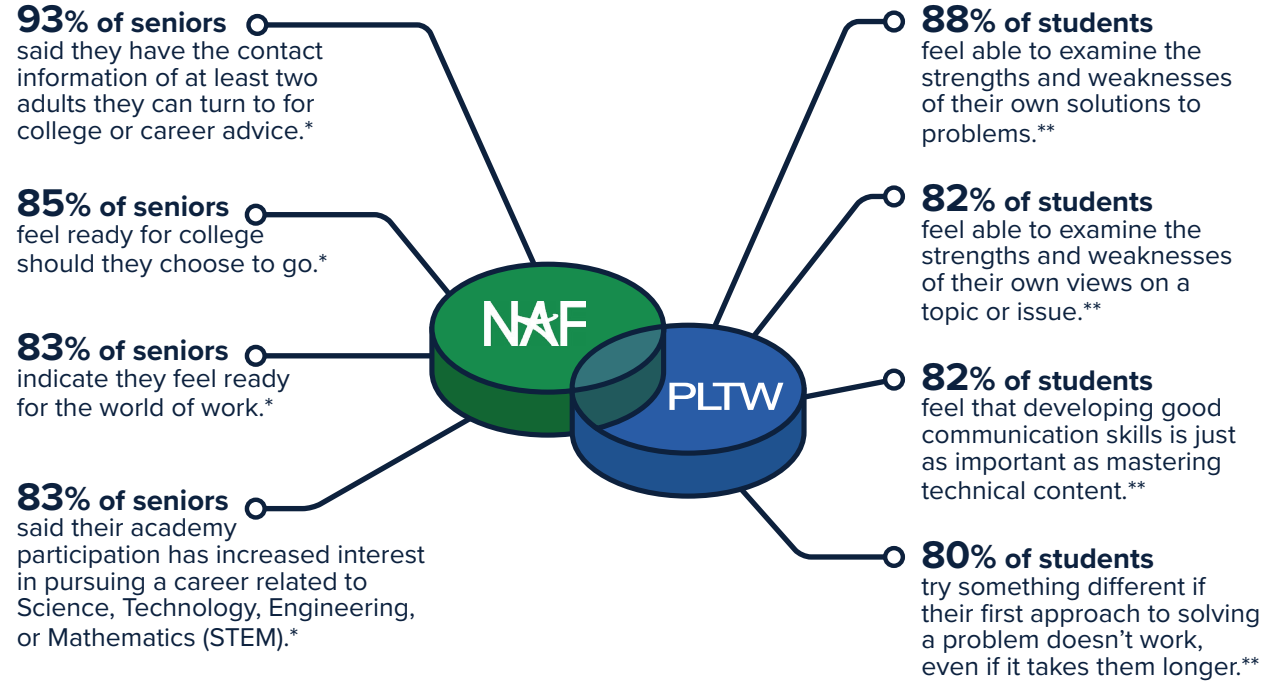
93% of seniors
said they have the contact information of at least two adults they can turn to for college or career advice.*

85% of seniors
feel ready for college should they choose to go.*

83% of seniors
indicate they feel ready for the world of work.*

83% of seniors
said their academy participation has increased interest in pursuing a career related to Science, Technology, Engineering, or Mathematics (STEM).*

NAF

PLTW

88% of students
feel able to examine the strengths and weaknesses of their own solutions to problems.**

82% of students
feel able to examine the strengths and weaknesses of their own views on a topic or issue.**

82% of students
feel that developing good communication skills is just as important as mastering technical content.**

80% of students
try something different if their first approach to solving a problem doesn't work, even if it takes them longer.**